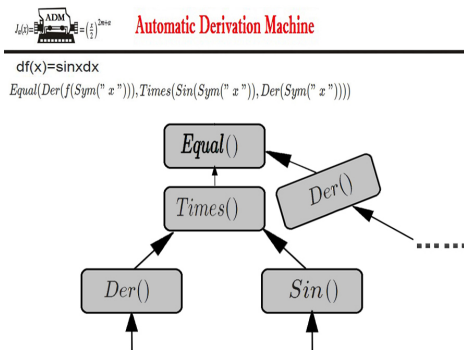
$J_\theta(x)=$ ADM $=\left(\frac{x}{2}\right)^{2m+\alpha}$ Automatic Derivation Machine

df(x)=sinxdx

$Equal(Der(f(Sym("x"))), Times(Sin(Sym("x")), Der(Sym("x"))))$

$\boldsymbol{Equal}()$

$Der()$

$Times()$

$Der()$

$Sin()$